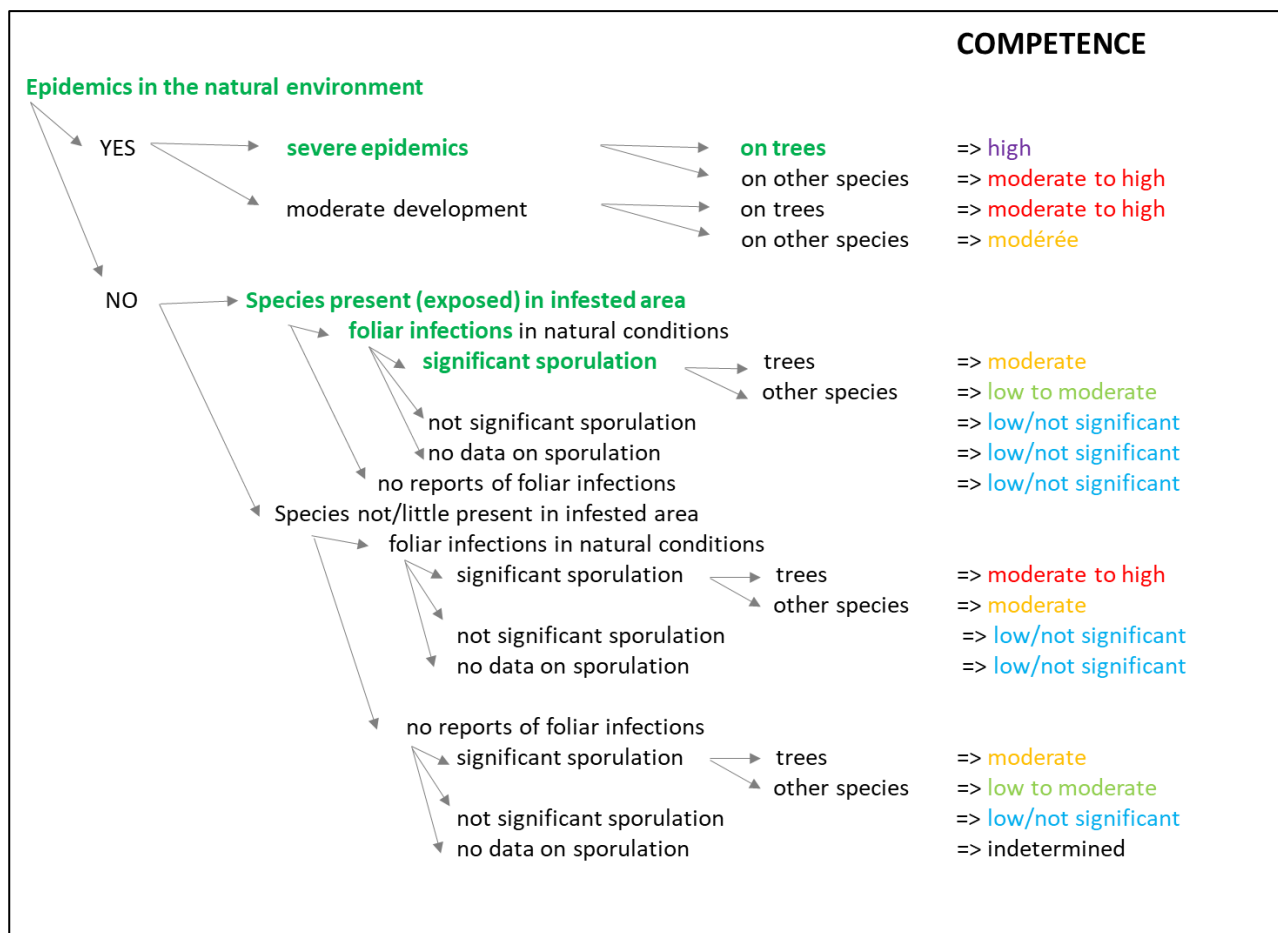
COMPETENCE

Epidemics in the natural environment

YES

severe epidemics

on trees => high

on other species => moderate to high

moderate development

on trees => moderate to high

on other species => modérée

NO

Species present (exposed) in infested area

foliar infections in natural conditions

significant sporulation

trees => moderate

other species => low to moderate

not significant sporulation => low/not significant

no data on sporulation => low/not significant

no reports of foliar infections => low/not significant

Species not/little present in infested area

foliar infections in natural conditions

significant sporulation

trees => moderate to high

other species => moderate

not significant sporulation => low/not significant

no data on sporulation => low/not significant

no reports of foliar infections

significant sporulation

trees => moderate

other species => low to moderate

not significant sporulation => low/not significant

no data on sporulation => indetermined